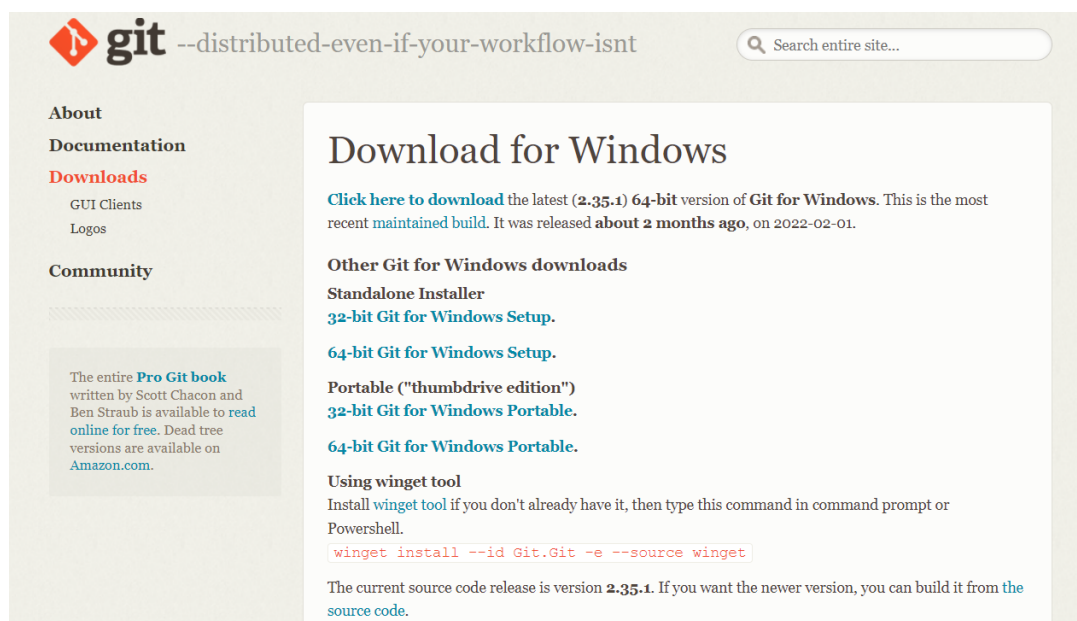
git --distributed-even-if-your-workflow-isnt

Search entire site...

About
Documentation
Downloads
GUI Clients
Logos
Community

The entire Pro Git book written by Scott Chacon and Ben Straub is available to read online for free. Dead tree versions are available on Amazon.com.

Download for Windows

Click here to download the latest (2.35.1) 64-bit version of Git for Windows. This is the most recent maintained build. It was released about 2 months ago, on 2022-02-01.

Other Git for Windows downloads

Standalone Installer
32-bit Git for Windows Setup.

64-bit Git for Windows Setup.

Portable ("thumbdrive edition")
32-bit Git for Windows Portable.

64-bit Git for Windows Portable.

Using winget tool
Install winget tool if you don't already have it, then type this command in command prompt or Powershell.
winget install --id Git.Git -e --source winget

The current source code release is version 2.35.1. If you want the newer version, you can build it from the source code.